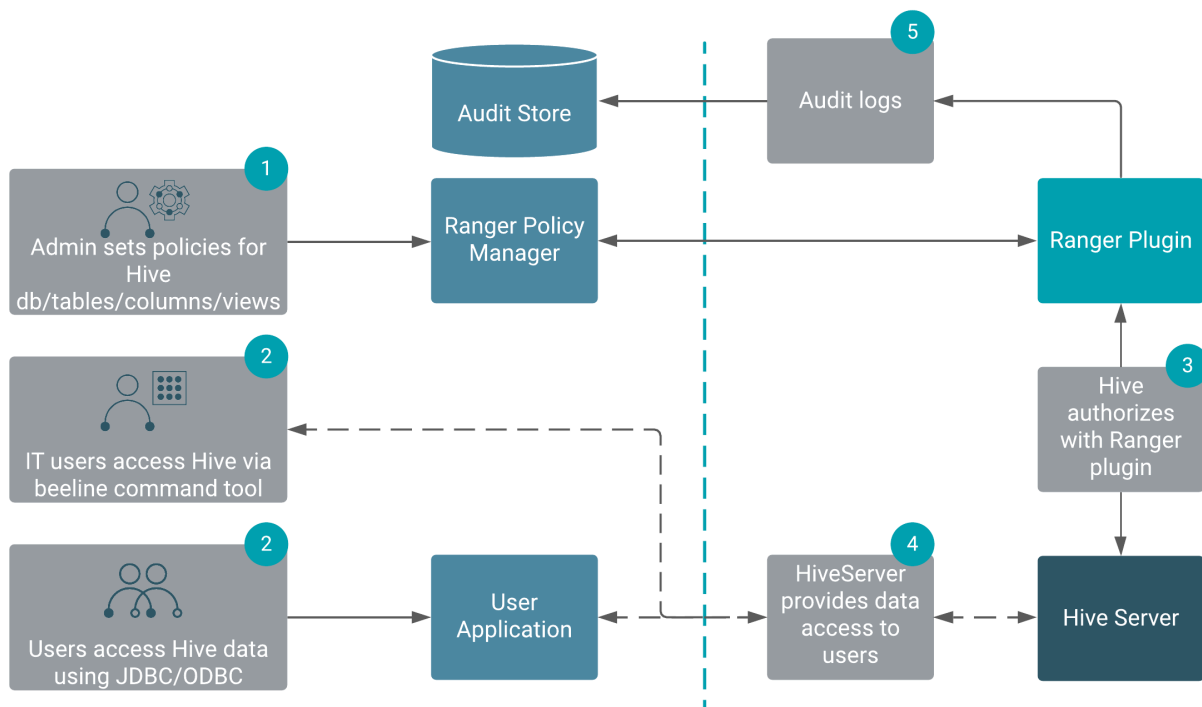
5

Audit Store

Audit logs

1

Admin sets policies for Hive db/tables/columns/views

Ranger Policy Manager

Ranger Plugin

2

IT users access Hive via beeline command tool

3

Hive authorizes with Ranger plugin

2

Users access Hive data using JDBC/ODBC

User Application

4

HiveServer provides data access to users

Hive Server